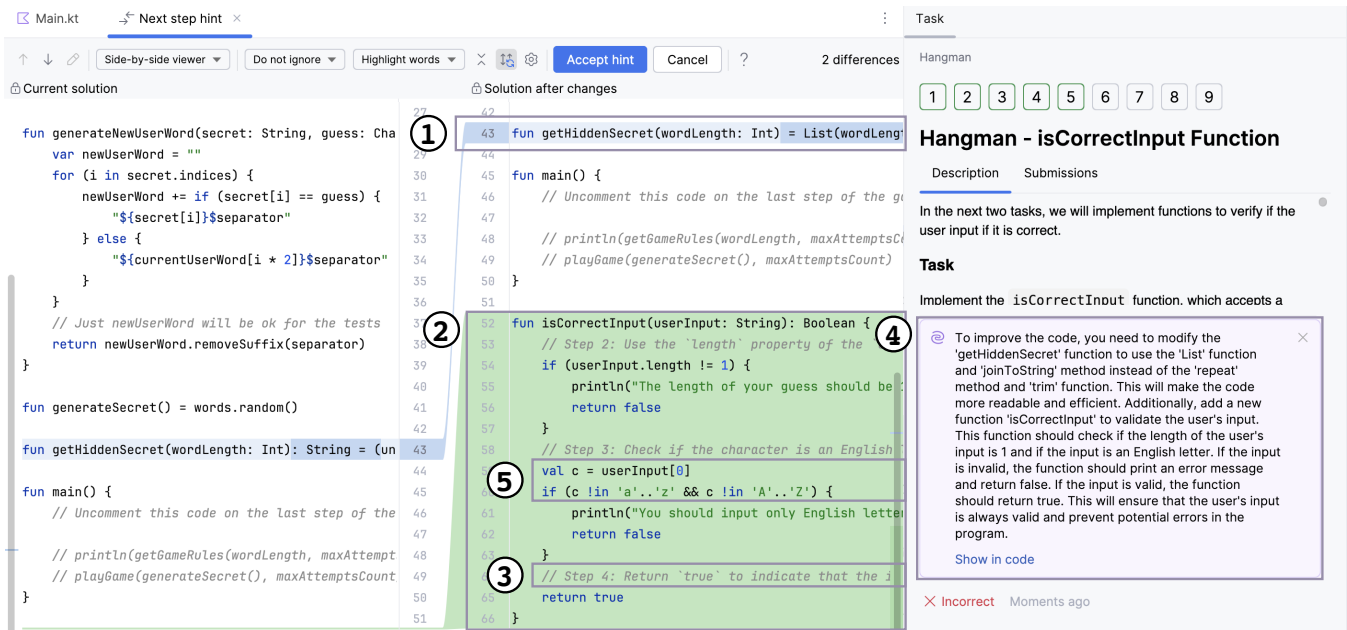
Main.kt    Next step hint ×

Side-by-side viewer    Do not ignore    Highlight words    Accept hint    Cancel    ?    2 differences

Current solution    Solution after changes

```
fun generateNewUserWord(secret: String, guess: Cha
    var newUserWord = ""
    for (i in secret.indices) {
        newUserWord += if (secret[i] == guess) {
            "${secret[i]}$separator"
        } else {
            "${currentUserWord[i * 2]}$separator"
        }
    }
    // Just newUserWord will be ok for the tests
    return newUserWord.removeSuffix(separator)
}

fun generateSecret() = words.random()

fun getHiddenSecret(wordLength: Int): String = (un

fun main() {
    // Uncomment this code on the last step of the

    // println(getGameRules(wordLength, maxAttempt
    // playGame(generateSecret(), maxAttemptsCount
}
```

27 28 29 30 31 32 33 34 35 36 37 38 39 40 41 42 43 44 45 46 47 48 49 50 51

```
42
43 fun getHiddenSecret(wordLength: Int) = List(wordLeng
44
45 fun main() {
46     // Uncomment this code on the last step of the ga
47
48     // println(getGameRules(wordLength, maxAttemptsCo
49     // playGame(generateSecret(), maxAttemptsCount)
50 }
51
52 fun isCorrectInput(userInput: String): Boolean {
53     // Step 2: Use the `length` property of the
54     if (userInput.length != 1) {
55         println("The length of your guess should be
56         return false
57     }
58     // Step 3: Check if the character is an English
59     val c = userInput[0]
60     if (c !in 'a'..'z' && c !in 'A'..'Z') {
61         println("You should input only English letter
62         return false
63     }
64     // Step 4: Return `true` to indicate that the i
65     return true
66 }
```

1 2 3 4 5

Task

Hangman

1 2 3 4 5 6 7 8 9

Hangman - isCorrectInput Function

Description    Submissions

In the next two tasks, we will implement functions to verify if the user input if it is correct.

Task

Implement the isCorrectInput function, which accepts a

To improve the code, you need to modify the 'getHiddenSecret' function to use the 'List' function and 'joinToString' method instead of the 'repeat' method and 'trim' function. This will make the code more readable and efficient. Additionally, add a new function 'isCorrectInput' to validate the user's input. This function should check if the length of the user's input is 1 and if the input is an English letter. If the input is invalid, the function should print an error message and return false. If the input is valid, the function should return true. This will ensure that the user's input is always valid and prevent potential errors in the program.

Show in code

Incorrect    Moments ago